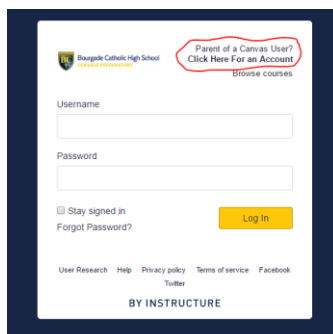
Bousgade Catholic High School
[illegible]

Parent of a Canvas User?
Click Here For an Account
Browse courses

Username

Password

Stay signed in
Forgot Password?

Log In

User Research Help Privacy policy Terms of service Facebook Twitter

BY INSTRUCTURE